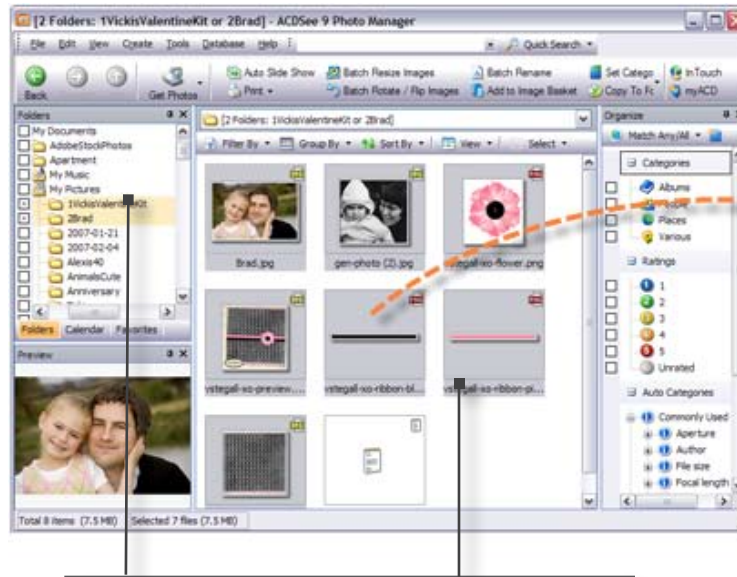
[2 Folders: 1VickisValentineKit or 2Brad] - ACDSee 9 Photo Manager

File Edit View Create Tools Database Help

Quick Search

Back

Get Photos

Auto Slide Show

Print

Batch Resize Images

Batch Rotate / Flip Images

Batch Rename

Add to Image Basket

Set Catego

Copy To Fc

InTouch

myACD

Folders

My Documents

AdobeStockPhotos

Apartment

My Music

My Pictures

1VickisValentineKit

2Brad

2007-01-21

2007-02-04

Alexis40

AnimalsCute

Anniversary

Folders Calendar Favorites

Preview

[2 Folders: 1VickisValentineKit or 2Brad]

Filter By Group By Sort By View Select

Brad.jpg

gen-photo (2).jpg

vstegall-xo-flower.png

vstegall-xo-preview....

vstegall-xo-ribbon-bl...

vstegall-xo-ribbon-pi...

Organize

Match Any/All

Categories

Albums

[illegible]

Places

Various

Ratings

1

2

3

4

5

Unrated

Auto Categories

Commonly Used

Aperture

Author

File size

Focal length

Total 8 items (7.5 MB) Selected 7 files (7.5 MB)